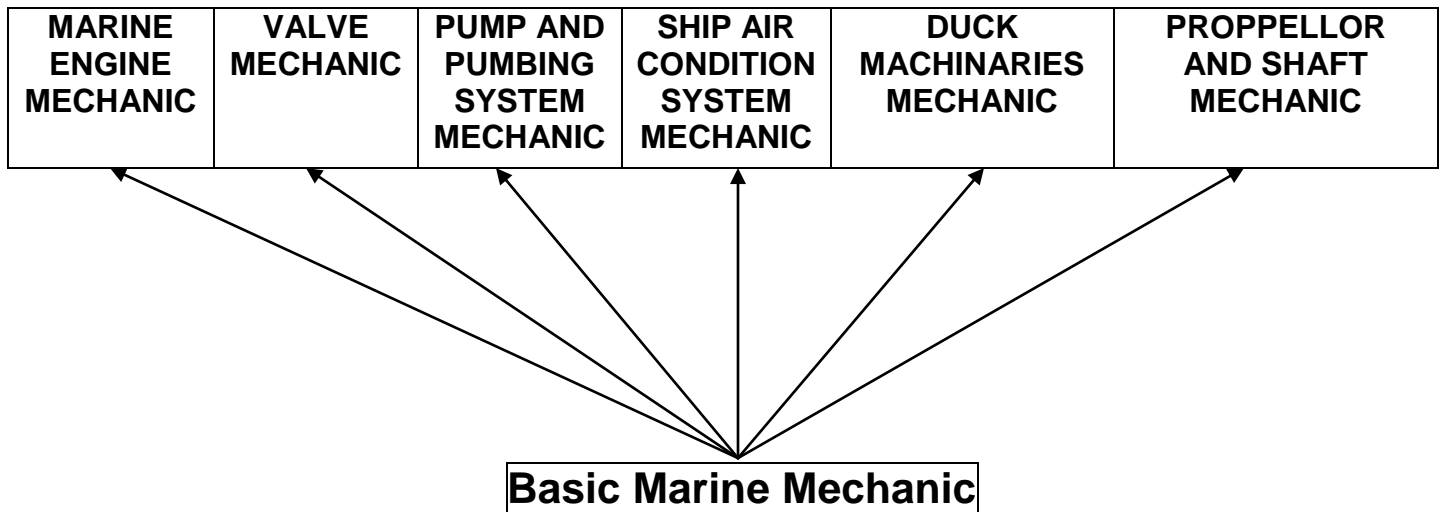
| MARINE ENGINE MECHANIC | VALVE MECHANIC | PUMP AND PUMBING SYSTEM MECHANIC | SHIP AIR CONDITION SYSTEM MECHANIC | DUCK MACHINARIES MECHANIC | PROPPELLOR AND SHAFT MECHANIC |
|---|---|---|---|---|---|

Basic Marine Mechanic